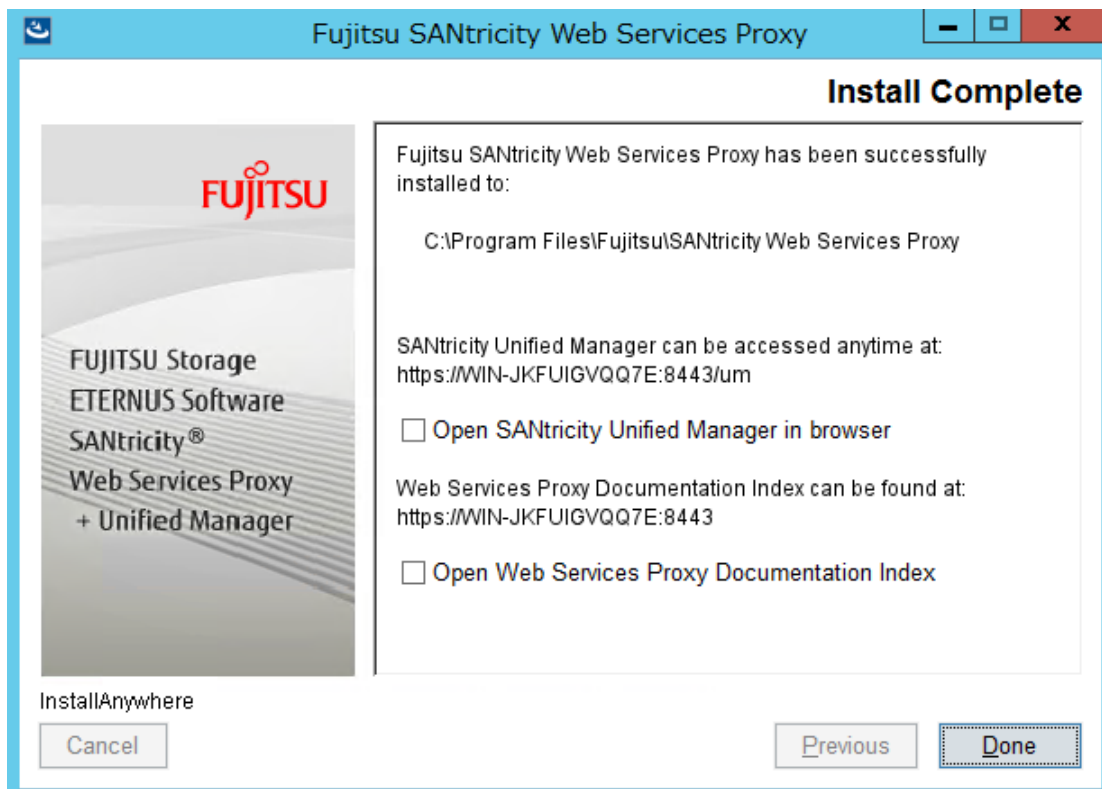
Fujitsu SANtricity Web Services Proxy

Install Complete

FUJITSU

FUJITSU Storage
ETERNUS Software
SANtricity®
Web Services Proxy
+ Unified Manager

Fujitsu SANtricity Web Services Proxy has been successfully installed to:

C:\Program Files\Fujitsu\SANtricity Web Services Proxy

SANtricity Unified Manager can be accessed anytime at:
https://WIN-JKFUIGVQQ7E:8443/um

Open SANtricity Unified Manager in browser

Web Services Proxy Documentation Index can be found at:
https://WIN-JKFUIGVQQ7E:8443

Open Web Services Proxy Documentation Index

InstallAnywhere

Cancel

Previous

Done